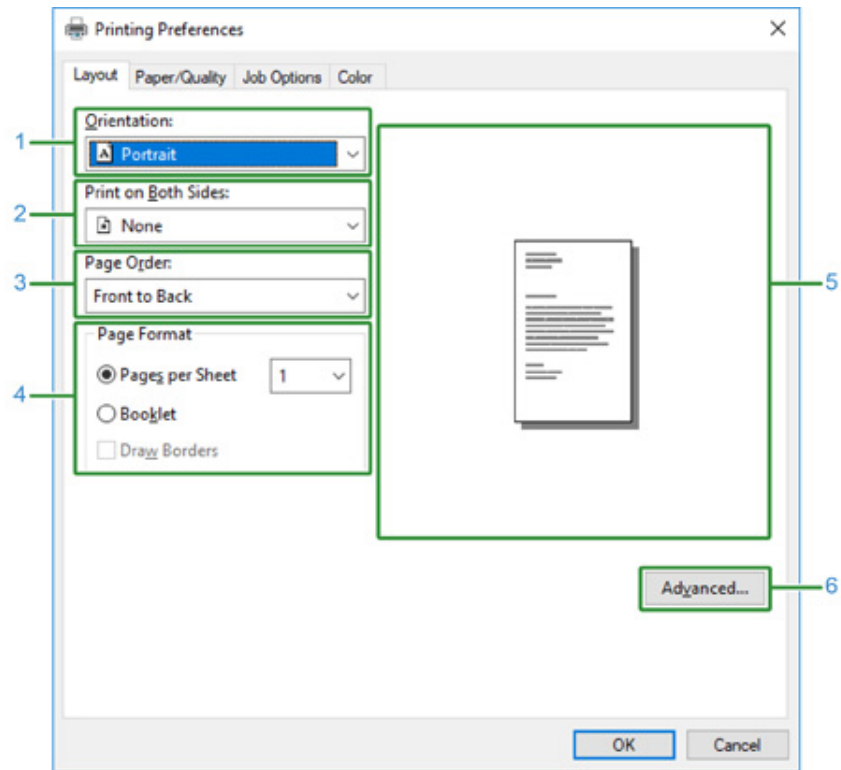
Printing Preferences

×

Layout | Paper/Quality | Job Options | Color

1 Orientation:
Portrait

2 Print on Both Sides:
None

3 Page Order:
Front to Back

4 Page Format
Pages per Sheet 1
Booklet
Draw Borders

5

6 Advanced...

OK | Cancel